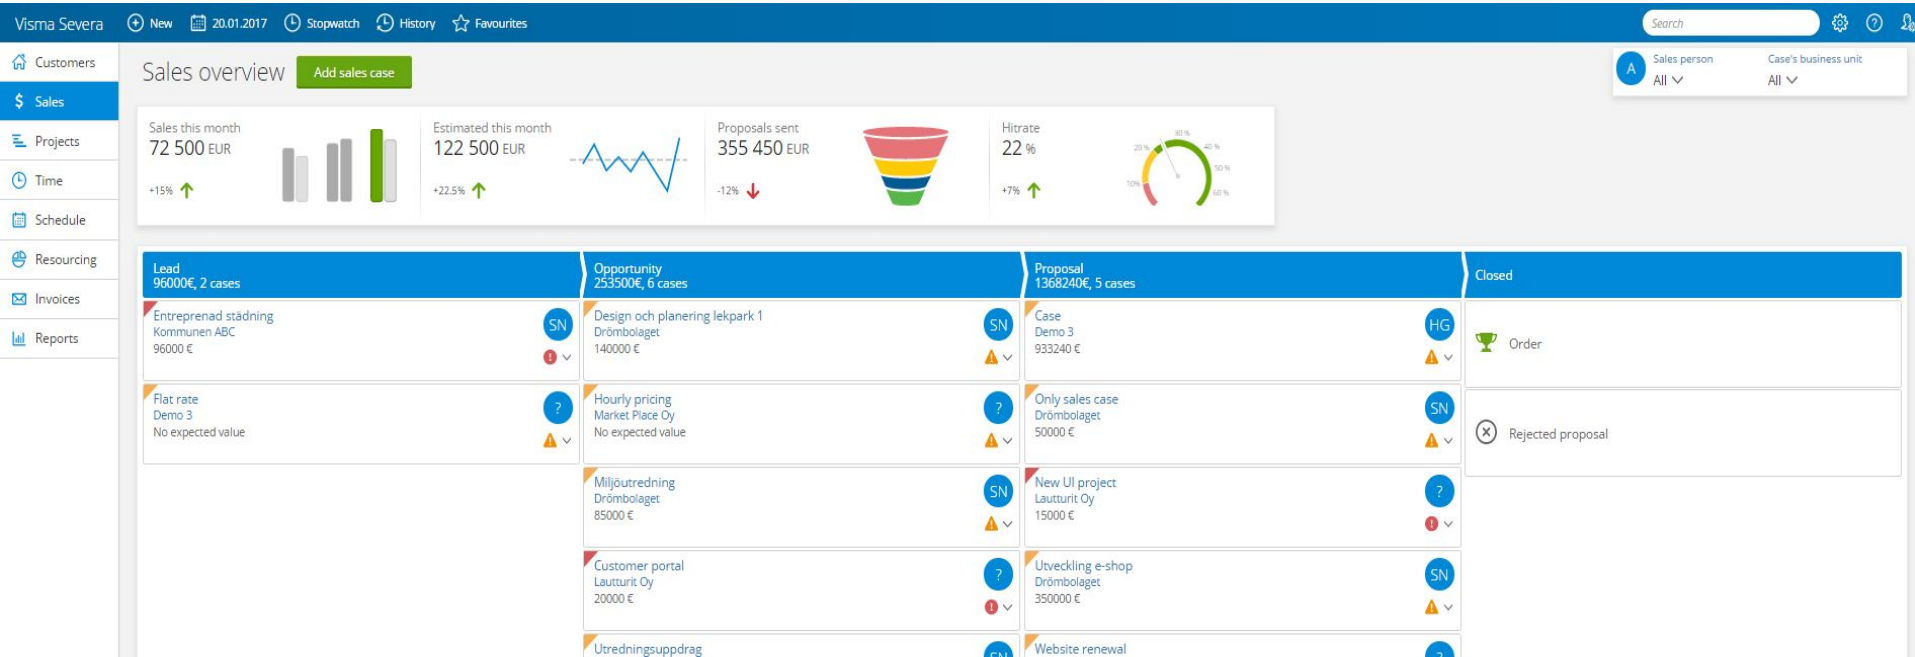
Visma Severa New 20.01.2017 Stopwatch History Favourites

Search

Customers
Sales
Projects
Time
Schedule
Resourcing
Invoices
Reports

Sales overview Add sales case

A Sales person All Case's business unit All

Sales this month
72 500 EUR
+15%

Estimated this month
122 500 EUR
+22.5%

Proposals sent
355 450 EUR
-12%

Hitrate
22 %
+7%

20 % 30 % 40 % 50 % 10% 60 %

Lead
96000€, 2 cases

Entreprenad städning
Kommunen ABC
96000 €
SN

Flat rate
Demo 3
No expected value
?

Opportunity
253500€, 6 cases

Design och planering lekpark 1
Drömbolaget
140000 €
SN

Hourly pricing
Market Place Oy
No expected value
?

Miljöutredning
Drömbolaget
85000 €
SN

Customer portal
Lautturit Oy
20000 €
?

Utredningsuppdrag

Proposal
1368240€, 5 cases

Case
Demo 3
933240 €
HG

Only sales case
Drömbolaget
50000 €
SN

New UI project
Lautturit Oy
15000 €
?

Utveckling e-shop
Drömbolaget
350000 €
SN

Website renewal

Closed

Order

Rejected proposal